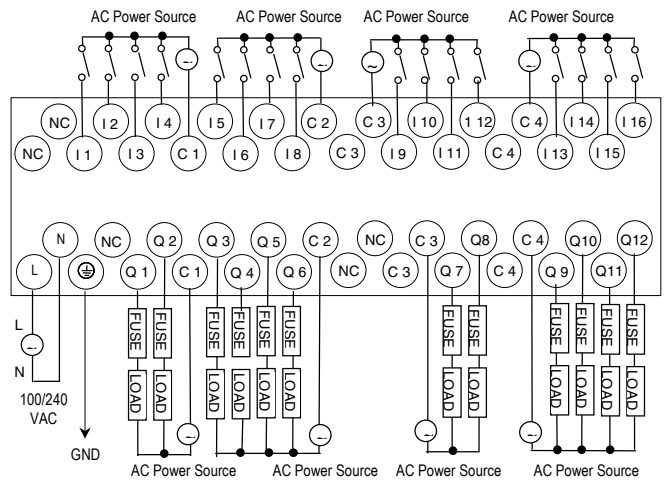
AC Power Source AC Power Source AC Power Source AC Power Source

NC I2 I4 I5 I7 C2 C3 I10 I12 C4 I14 I16

NC I1 I3 C1 I6 I8 C3 I9 I11 C4 I13 I15

N NC Q2 Q3 Q5 C2 NC C3 Q8 C4 Q10 Q12

L Q1 C1 Q4 Q6 NC C3 Q7 C4 Q9 Q11

FUSE FUSE FUSE FUSE FUSE FUSE FUSE FUSE FUSE FUSE FUSE FUSE

LOAD LOAD LOAD LOAD LOAD LOAD LOAD LOAD LOAD LOAD LOAD LOAD

L

N

100/240 VAC

GND

AC Power Source AC Power Source AC Power Source AC Power Source